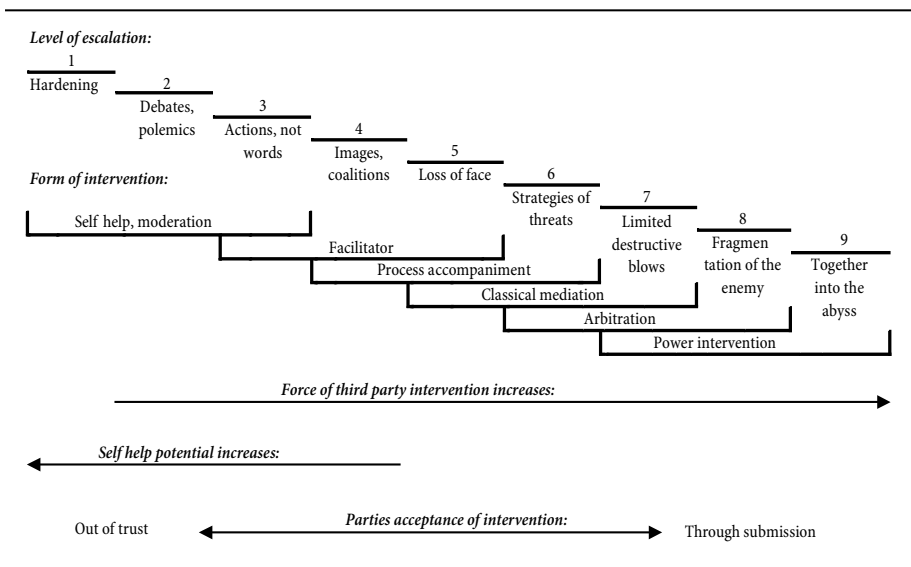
*Level of escalation:*

1
Hardening

2
Debates, polemics

3
Actions, not words

4
Images, coalitions

5
Loss of face

6
Strategies of threats

7
Limited destructive blows

8
Fragmen tation of the enemy

9
Together into the abyss

*Form of intervention:*

Self help, moderation

Facilitator

Process accompaniment

Classical mediation

Arbitration

Power intervention

*Force of third party intervention increases:*

*Self help potential increases:*

Out of trust

*Parties acceptance of intervention:*

Through submission